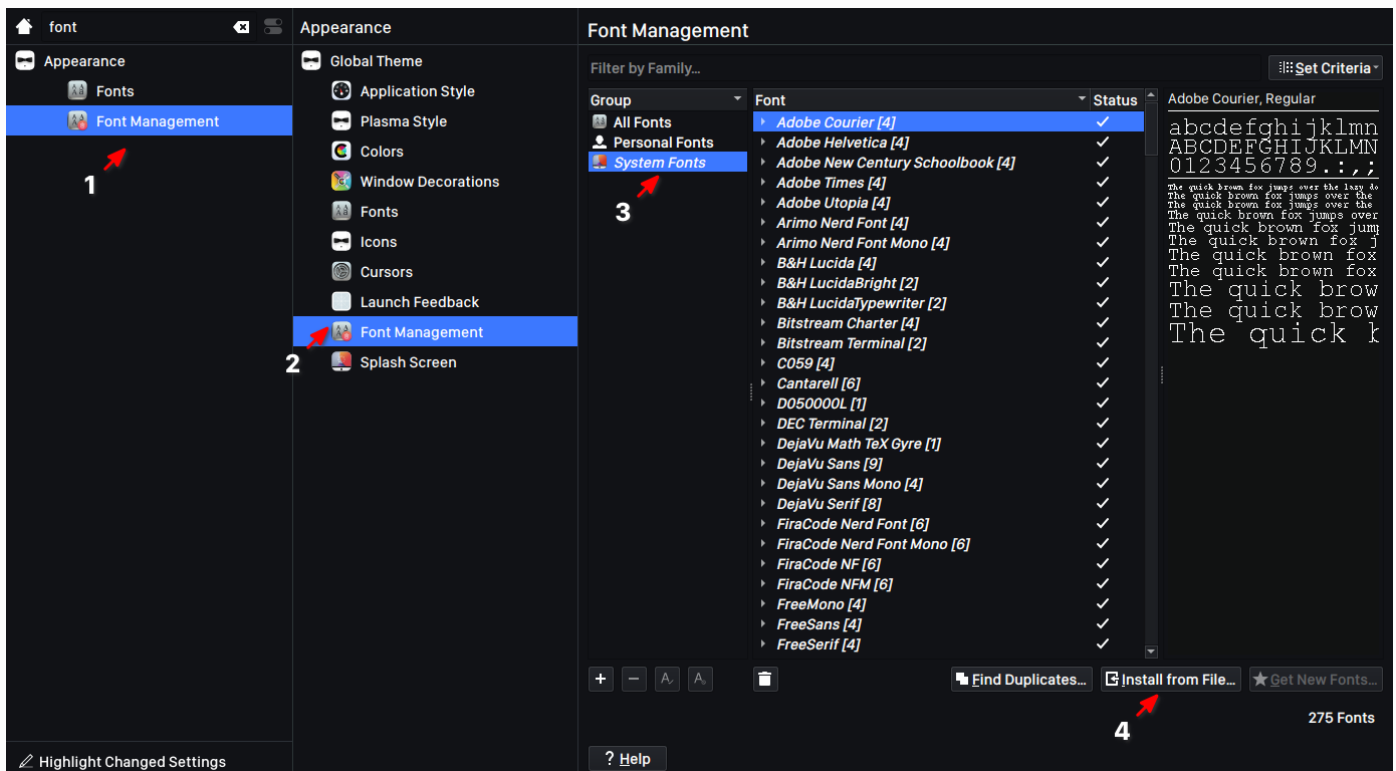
font

Appearance
Fonts
Font Management
1

Highlight Changed Settings

Appearance
Global Theme
Application Style
Plasma Style
Colors
Window Decorations
Fonts
Icons
Cursors
Launch Feedback
Font Management
2
Splash Screen

Font Management
Filter by Family...
Set Criteria

Group
All Fonts
Personal Fonts
System Fonts
3

| Font | Status |
|---|---|
| Adobe Courier [4] | ✓ |
| Adobe Helvetica [4] | ✓ |
| Adobe New Century Schoolbook [4] | ✓ |
| Adobe Times [4] | ✓ |
| Adobe Utopia [4] | ✓ |
| Arimo Nerd Font [4] | ✓ |
| Arimo Nerd Font Mono [4] | ✓ |
| B&H Lucida [4] | ✓ |
| B&H LucidaBright [2] | ✓ |
| B&H LucidaTypewriter [2] | ✓ |
| Bitstream Charter [4] | ✓ |
| Bitstream Terminal [2] | ✓ |
| C059 [4] | ✓ |
| Cantarell [6] | ✓ |
| D050000L [1] | ✓ |
| DEC Terminal [2] | ✓ |
| DejaVu Math TeX Gyre [1] | ✓ |
| DejaVu Sans [9] | ✓ |
| DejaVu Sans Mono [4] | ✓ |
| DejaVu Serif [8] | ✓ |
| FiraCode Nerd Font [6] | ✓ |
| FiraCode Nerd Font Mono [6] | ✓ |
| FiraCode NF [6] | ✓ |
| FiraCode NFM [6] | ✓ |
| FreeMono [4] | ✓ |
| FreeSans [4] | ✓ |
| FreeSerif [4] | ✓ |

Adobe Courier, Regular
abcdefghijklmn
ABCDEFGHIJKLMN
0123456789.:,;
The quick brown fox jumps over the lazy do
The quick brown fox jumps over the
The quick brown fox jumps over the
The quick brown fox jumps over
The quick brown fox jum
The quick brown fox j
The quick brown fox
The quick brown fox
The quick brow
The quick brow
The quick b

Find Duplicates...
Install from File...
Get New Fonts...
4
275 Fonts
Help